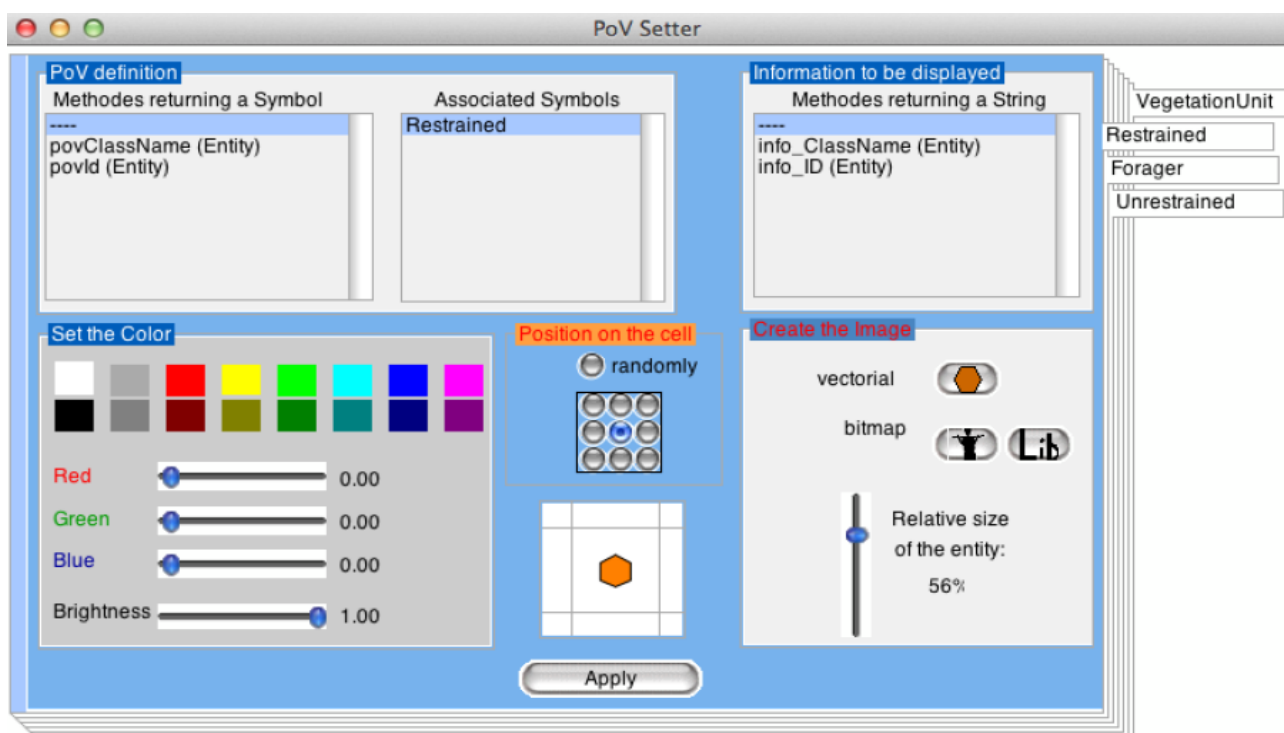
PoV Setter

PoV definition

Methodes returning a Symbol

----
povClassName (Entity)
povId (Entity)

Associated Symbols

Restrained

Information to be displayed

Methodes returning a String

----
info_ClassName (Entity)
info_ID (Entity)

VegetationUnit
Restrained
Forager
Unrestrained

Set the Color

Red 0.00
Green 0.00
Blue 0.00
Brightness 1.00

Position on the cell

randomly

Create the Image

vectorial

bitmap

Lib

Relative size of the entity:

56%

Apply